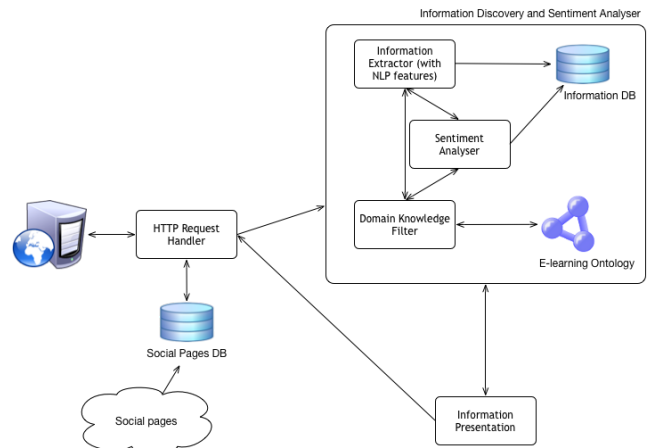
Information Discovery and Sentiment Analyser

Information Extractor (with NLP features)

Information DB

Sentiment Analyser

Domain Knowledge Filter

E-learning Ontology

HTTP Request Handler

Social Pages DB

Social pages

Information Presentation